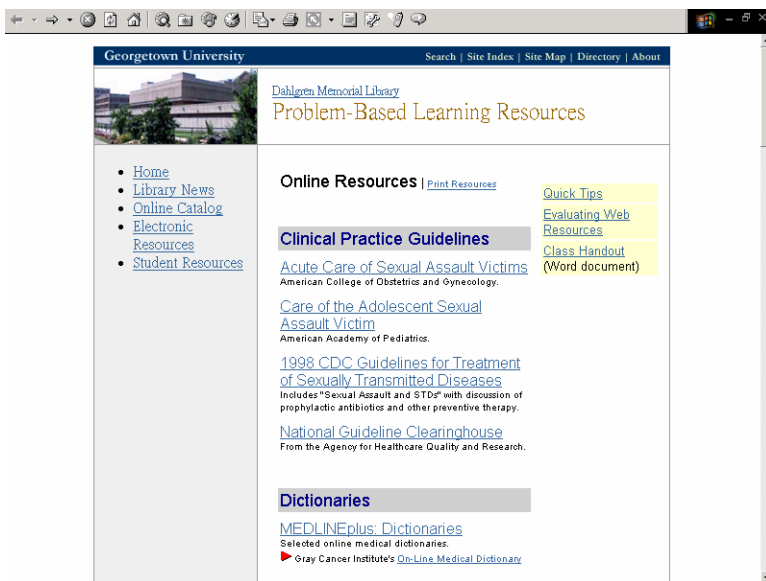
Georgetown University

Search | Site Index | Site Map | Directory | About

Dahlgren Memorial Library
Problem-Based Learning Resources

- Home
- Library News
- Online Catalog
- Electronic Resources
- Student Resources

Online Resources | Print Resources

Quick Tips

Evaluating Web Resources

Class Handout (Word document)

Clinical Practice Guidelines

Acute Care of Sexual Assault Victims
American College of Obstetrics and Gynecology.

Care of the Adolescent Sexual Assault Victim
American Academy of Pediatrics.

1998 CDC Guidelines for Treatment of Sexually Transmitted Diseases
Includes "Sexual Assault and STDs" with discussion of prophylactic antibiotics and other preventive therapy.

National Guideline Clearinghouse
From the Agency for Healthcare Quality and Research.

Dictionaries

MEDLINEplus: Dictionaries
Selected online medical dictionaries.
Gray Cancer Institute's On-Line Medical Dictionary